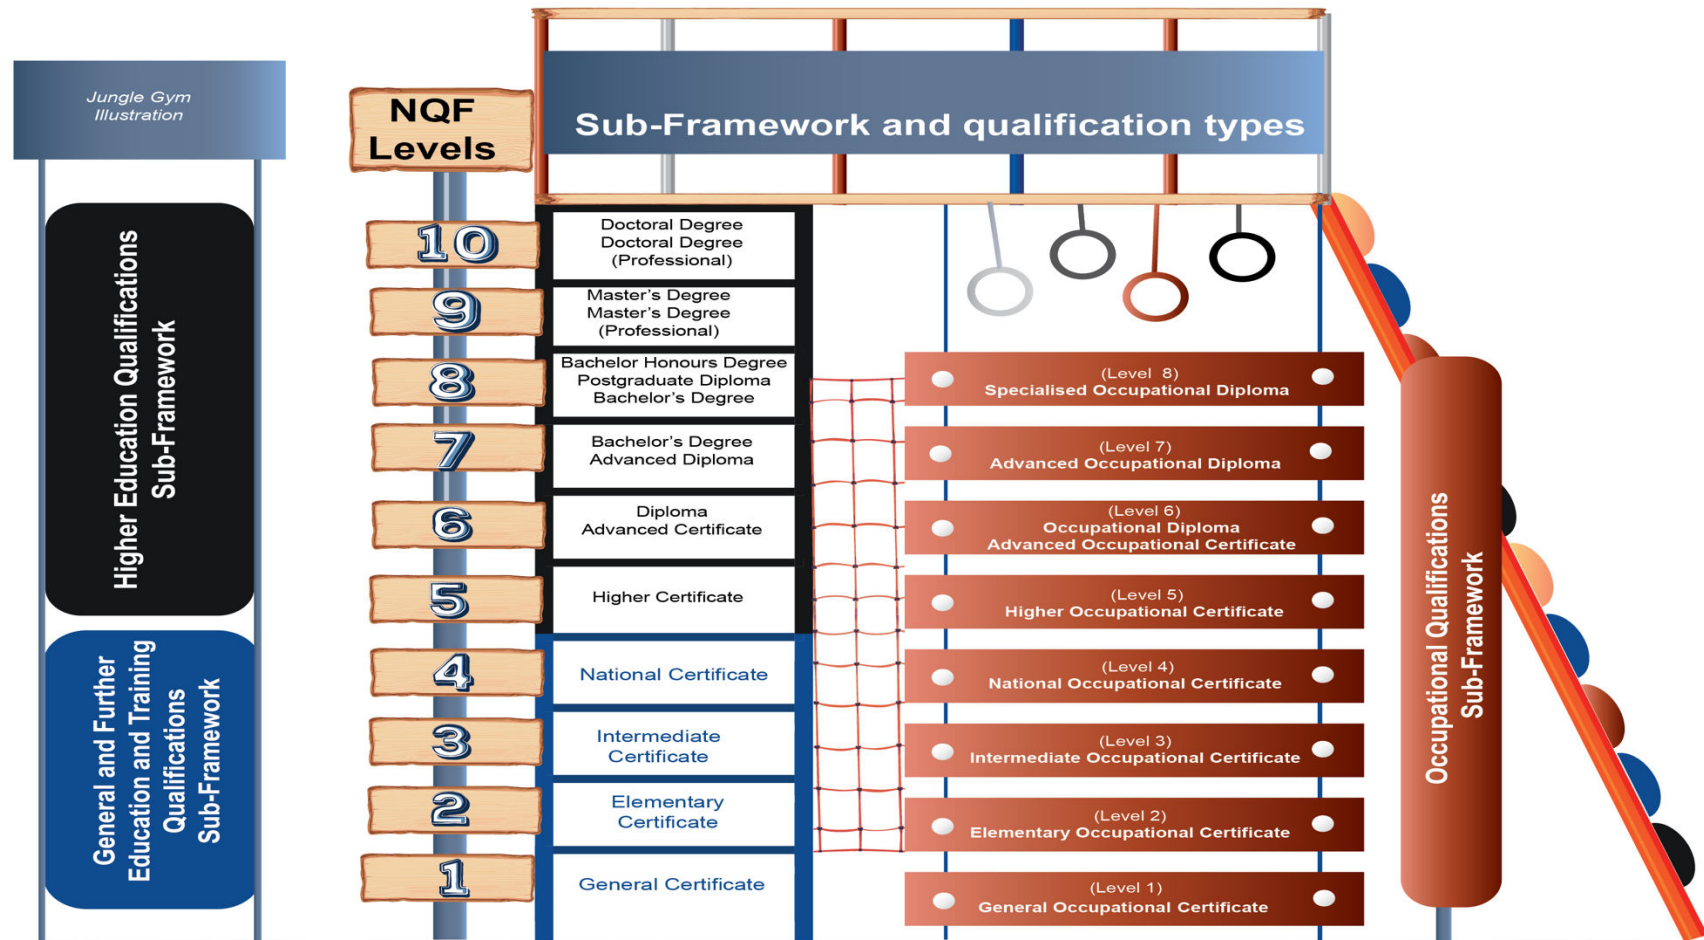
Jungle Gym Illustration

NQF Levels

Sub-Framework and qualification types

Higher Education Qualifications Sub-Framework

General and Further Education and Training Qualifications Sub-Framework

10
Doctoral Degree
Doctoral Degree (Professional)

9
Master's Degree
Master's Degree (Professional)

8
Bachelor Honours Degree
Postgraduate Diploma
Bachelor's Degree

7
Bachelor's Degree
Advanced Diploma

6
Diploma
Advanced Certificate

5
Higher Certificate

4
National Certificate

3
Intermediate Certificate

2
Elementary Certificate

1
General Certificate

(Level 8)
Specialised Occupational Diploma

(Level 7)
Advanced Occupational Diploma

(Level 6)
Occupational Diploma
Advanced Occupational Certificate

(Level 5)
Higher Occupational Certificate

(Level 4)
National Occupational Certificate

(Level 3)
Intermediate Occupational Certificate

(Level 2)
Elementary Occupational Certificate

(Level 1)
General Occupational Certificate

Occupational Qualifications Sub-Framework